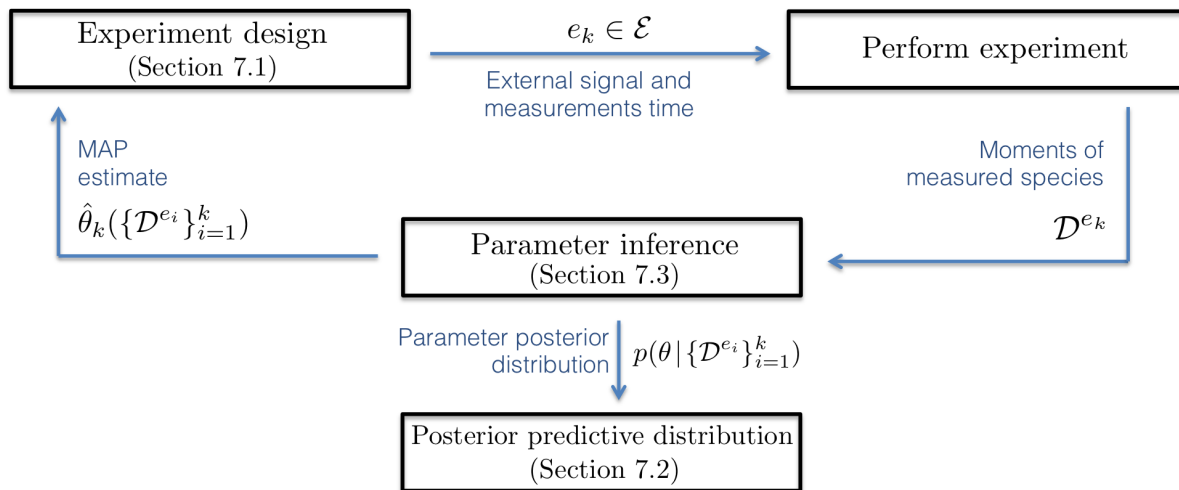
Experiment design
(Section 7.1)

$e_k \in \mathcal{E}$

External signal and measurements time

Perform experiment

MAP estimate

$\hat{\theta}_k(\{\mathcal{D}^{e_i}\}_{i=1}^{k})$

Moments of measured species

$\mathcal{D}^{e_k}$

Parameter inference
(Section 7.3)

Parameter posterior distribution

$p(\theta | \{\mathcal{D}^{e_i}\}_{i=1}^{k})$

Posterior predictive distribution
(Section 7.2)